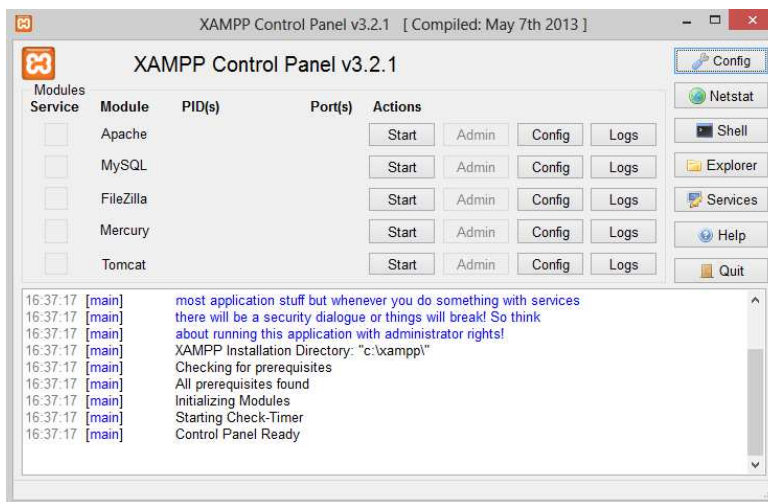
XAMPP Control Panel v3.2.1 [ Compiled: May 7th 2013 ]

XAMPP Control Panel v3.2.1

Config

Modules

| Service | Module | PID(s) | Port(s) | Actions | | | |
|---|---|---|---|---|---|---|---|
| | Apache | | | Start | Admin | Config | Logs |
| | MySQL | | | Start | Admin | Config | Logs |
| | FileZilla | | | Start | Admin | Config | Logs |
| | Mercury | | | Start | Admin | Config | Logs |
| | Tomcat | | | Start | Admin | Config | Logs |

Netstat
Shell
Explorer
Services
Help
Quit

16:37:17 [main] most application stuff but whenever you do something with services
16:37:17 [main] there will be a security dialogue or things will break! So think
16:37:17 [main] about running this application with administrator rights!
16:37:17 [main] XAMPP Installation Directory: "c:\xampp\"
16:37:17 [main] Checking for prerequisites
16:37:17 [main] All prerequisites found
16:37:17 [main] Initializing Modules
16:37:17 [main] Starting Check-Timer
16:37:17 [main] Control Panel Ready